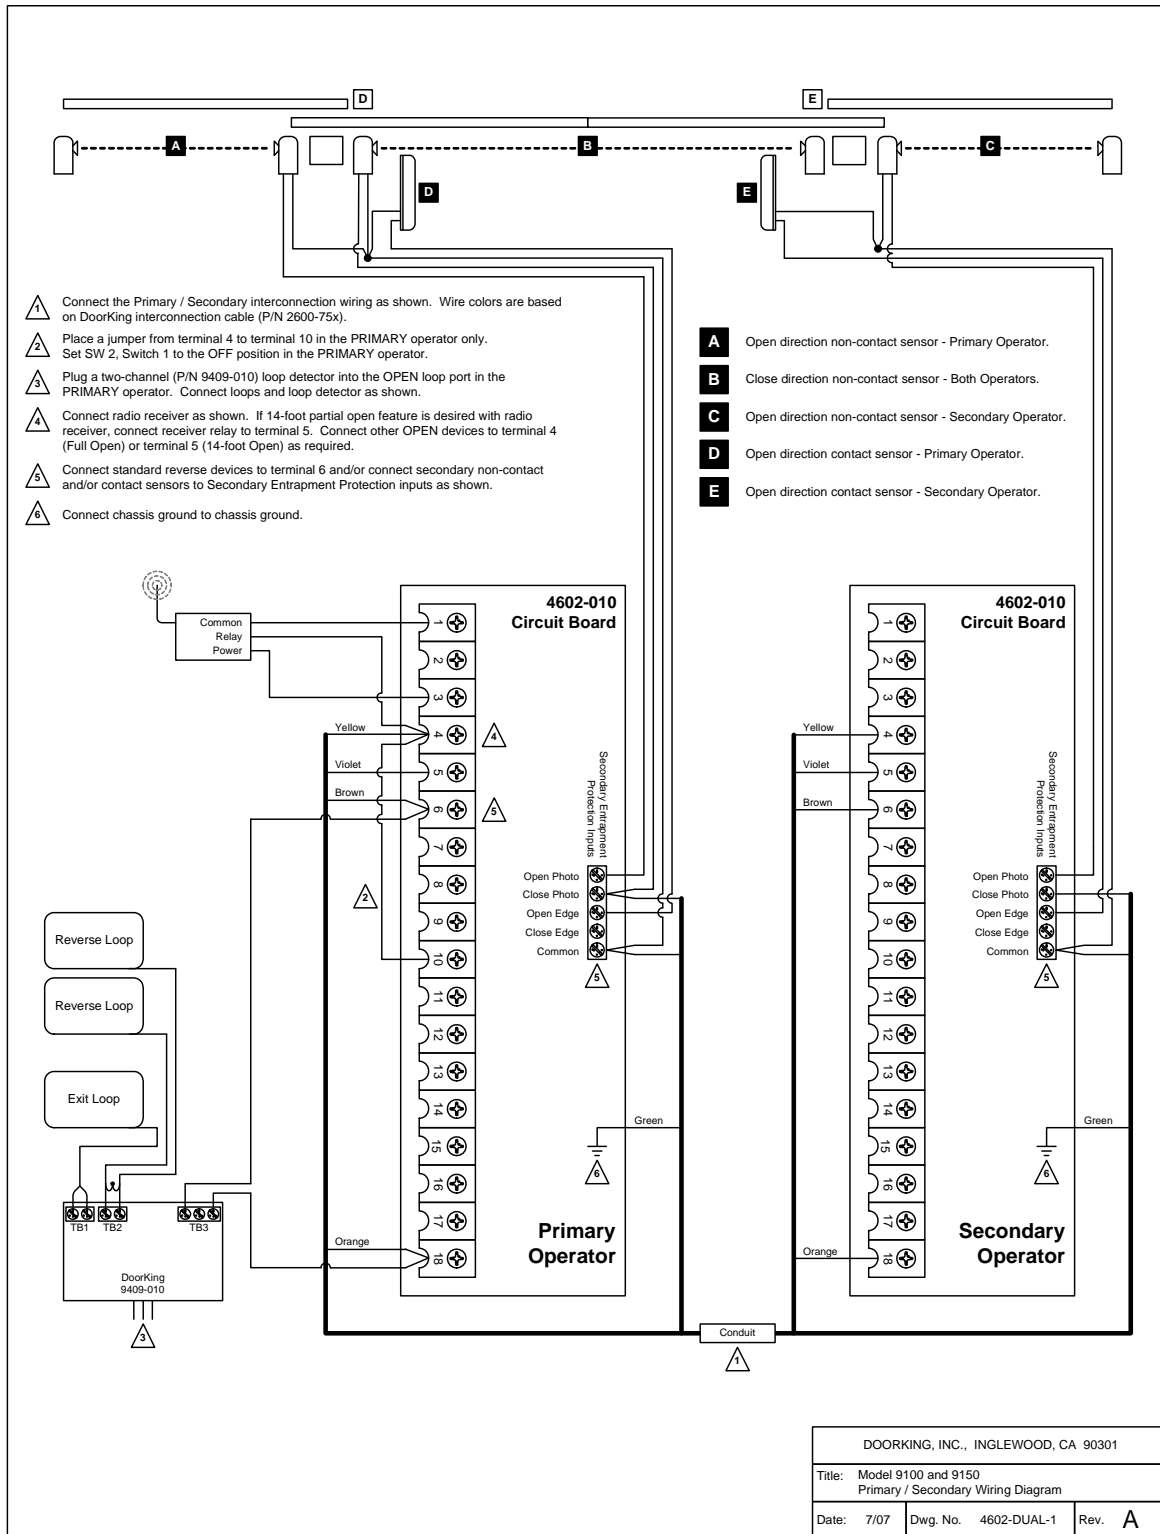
D
E
A
B
C
D
E

1 Connect the Primary / Secondary interconnection wiring as shown. Wire colors are based on DoorKing interconnection cable (P/N 2600-75x).

2 Place a jumper from terminal 4 to terminal 10 in the PRIMARY operator only. Set SW 2, Switch 1 to the OFF position in the PRIMARY operator.

3 Plug a two-channel (P/N 9409-010) loop detector into the OPEN loop port in the PRIMARY operator. Connect loops and loop detector as shown.

4 Connect radio receiver as shown. If 14-foot partial open feature is desired with radio receiver, connect receiver relay to terminal 5. Connect other OPEN devices to terminal 4 (Full Open) or terminal 5 (14-foot Open) as required.

5 Connect standard reverse devices to terminal 6 and/or connect secondary non-contact and/or contact sensors to Secondary Entrapment Protection inputs as shown.

6 Connect chassis ground to chassis ground.

A Open direction non-contact sensor - Primary Operator.
B Close direction non-contact sensor - Both Operators.
C Open direction non-contact sensor - Secondary Operator.
D Open direction contact sensor - Primary Operator.
E Open direction contact sensor - Secondary Operator.

Common
Relay
Power

4602-010
Circuit Board

1 2 3 4 5 6 7 8 9 10 11 12 13 14 15 16 17 18

Yellow
4
Violet
Brown
5
2

Secondary Entrapment Protection Inputs
Open Photo
Close Photo
Open Edge
Close Edge
Common
5

Green
6

Reverse Loop
Reverse Loop
Exit Loop

TB1 TB2 TB3
DoorKing
9409-010
3

Orange

Primary
Operator

4602-010
Circuit Board

1 2 3 4 5 6 7 8 9 10 11 12 13 14 15 16 17 18

Yellow
Violet
Brown

Secondary Entrapment Protection Inputs
Open Photo
Close Photo
Open Edge
Close Edge
Common
5

Green
6

Orange

Secondary
Operator

Conduit
1

DOORKING, INC., INGLEWOOD, CA 90301
Title: Model 9100 and 9150 Primary / Secondary Wiring Diagram
Date: 7/07 Dwg. No. 4602-DUAL-1 Rev. A